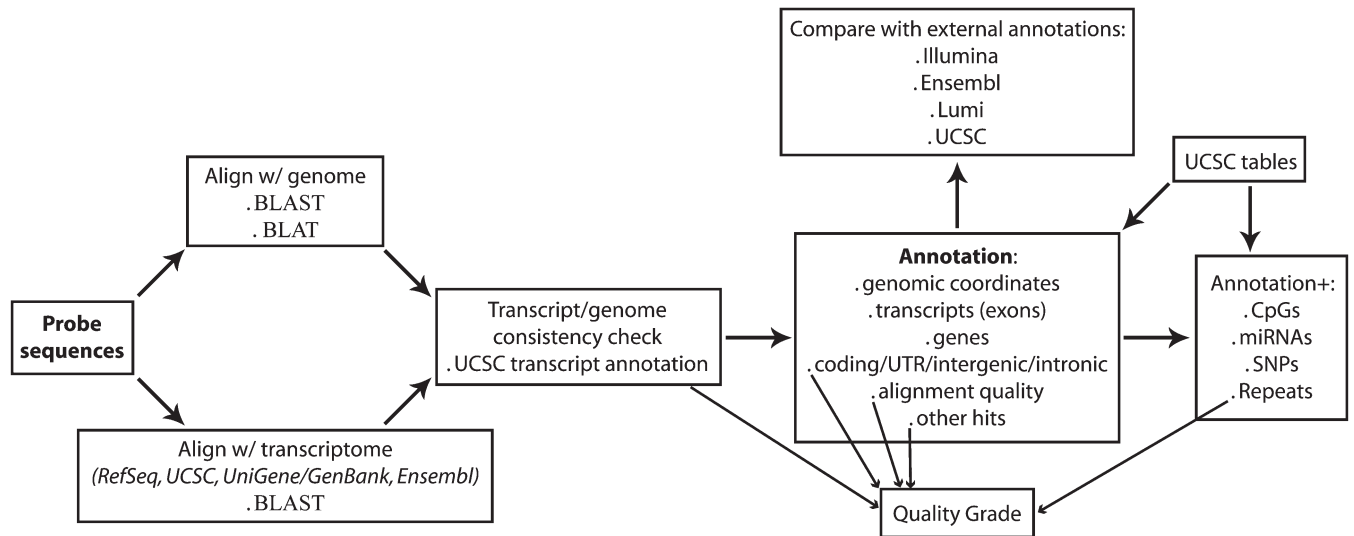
Compare with external annotations:
. Illumina
. Ensembl
. Lumi
. UCSC

UCSC tables

Align w/ genome
. BLAST
. BLAT

Probe sequences

Transcript/genome consistency check
. UCSC transcript annotation

Annotation:
. genomic coordinates
. transcripts (exons)
. genes
. coding/UTR/intergenic/intronic
. alignment quality
. other hits

Annotation+:
. CpGs
. miRNAs
. SNPs
. Repeats

Align w/ transcriptome
(RefSeq, UCSC, UniGene/GenBank, Ensembl)
. BLAST

Quality Grade